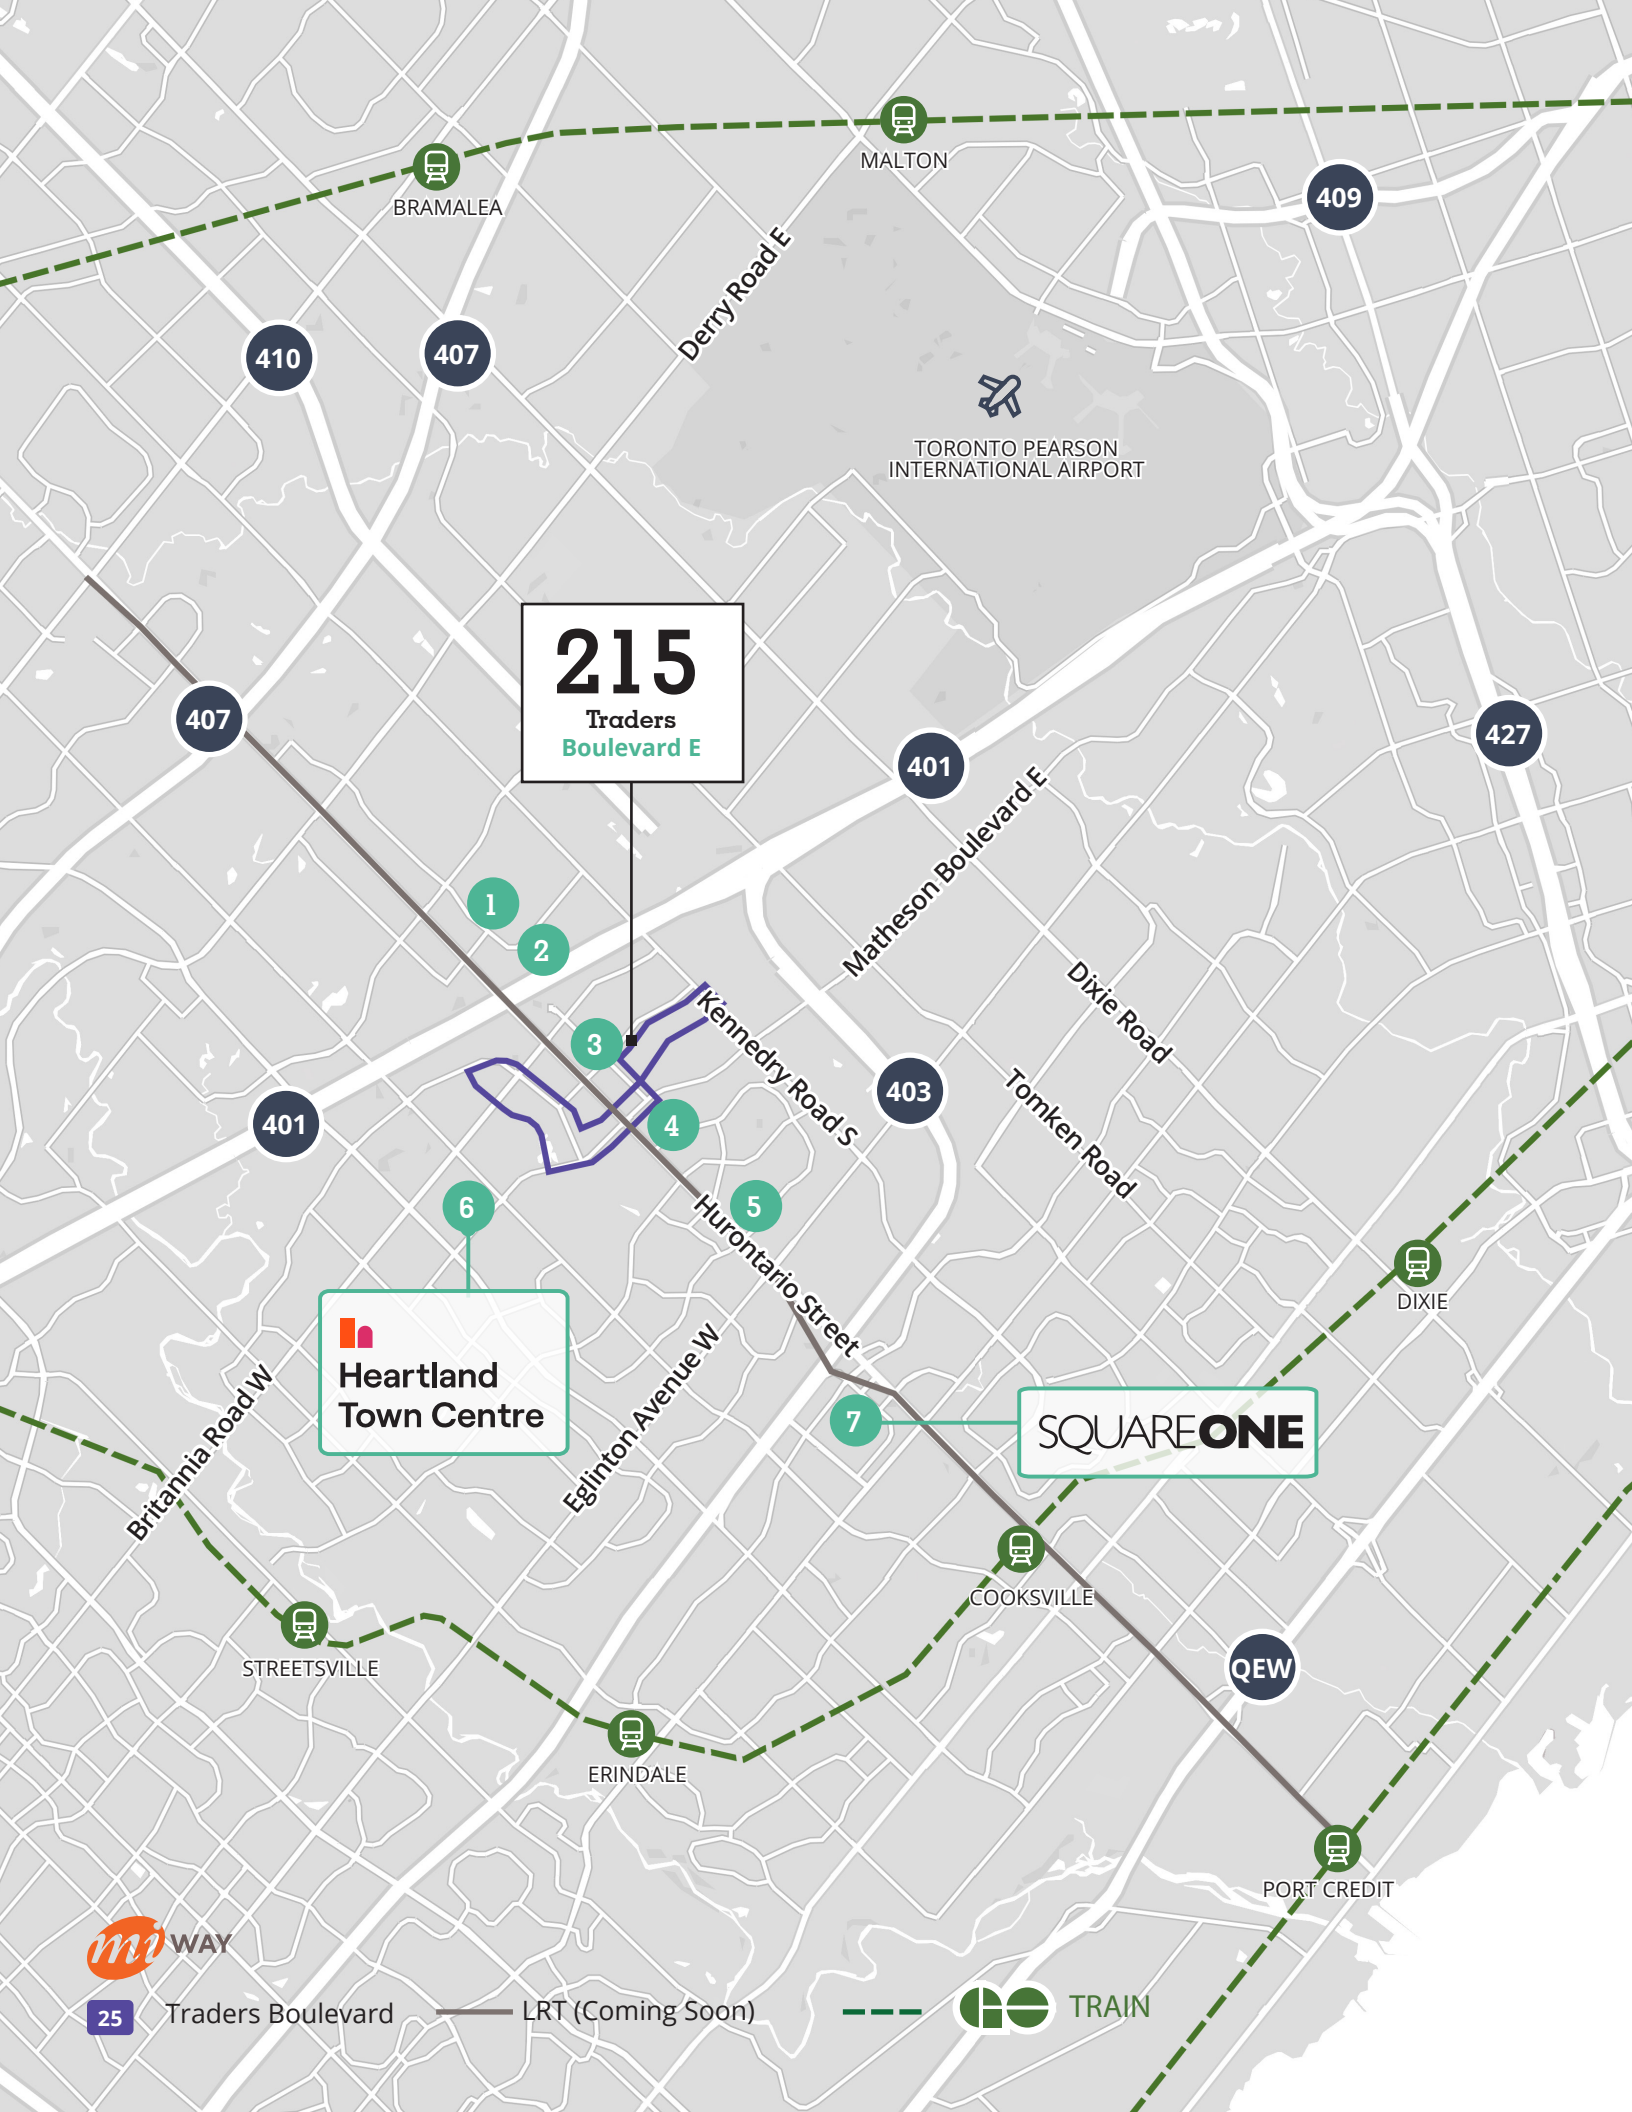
MALTON

BRAMALEA

409

Derry Road E

410

407

TORONTO PEARSON INTERNATIONAL AIRPORT

215
Traders
Boulevard E

407

427

401

Matheson Boulevard E

1

2

Dixie Road

3

Kennedy Road S

403

401

4

Tomken Road

6

5

Hurontario Street

DIXIE

Heartland Town Centre

Britannia Road W

Eglinton Avenue W

7

SQUAREONE

COOKSVILLE

STREETSVILLE

QEW

ERINDALE

PORT CREDIT

mi WAY

25 Traders Boulevard

LRT (Coming Soon)

GO TRAIN